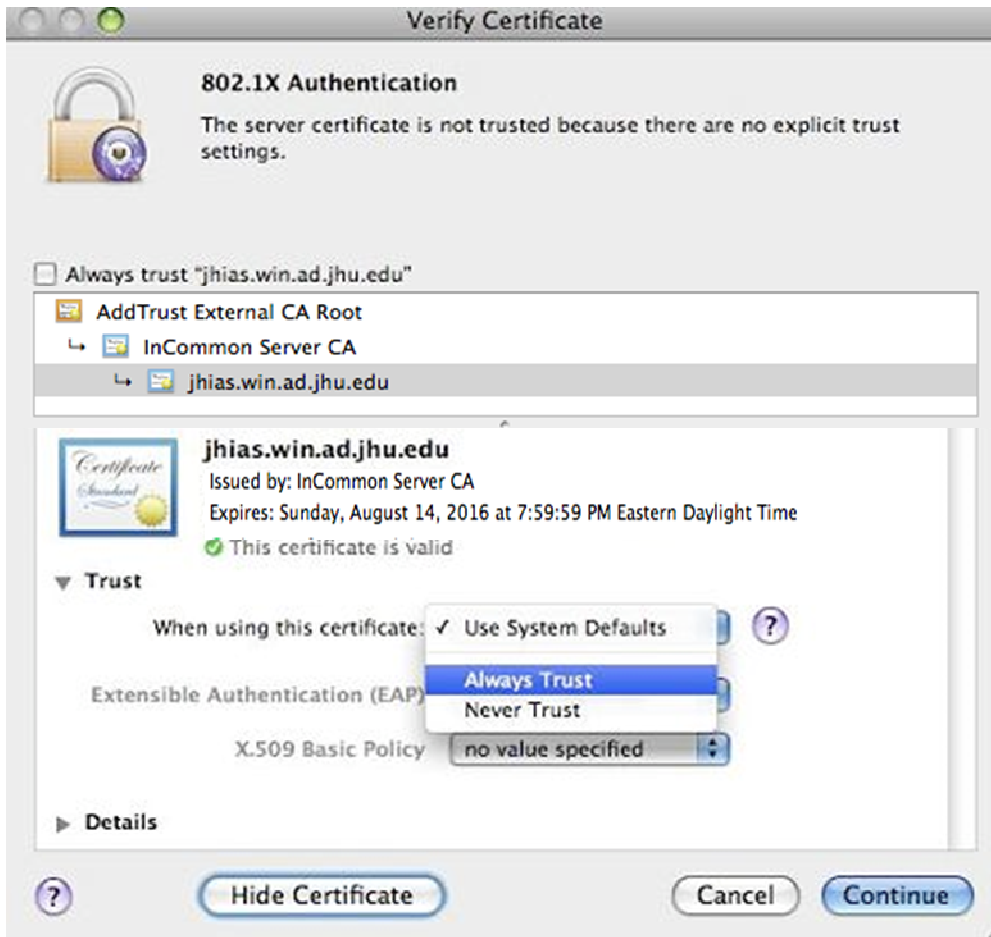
Verify Certificate

802.1X Authentication

The server certificate is not trusted because there are no explicit trust settings.

Always trust "jhias.win.ad.jhu.edu"

AddTrust External CA Root

InCommon Server CA

jhias.win.ad.jhu.edu

Certificate Standard

jhias.win.ad.jhu.edu

Issued by: InCommon Server CA

Expires: Sunday, August 14, 2016 at 7:59:59 PM Eastern Daylight Time

This certificate is valid

Trust

When using this certificate: ✓ Use System Defaults

Always Trust

Never Trust

Extensible Authentication (EAP)

X.509 Basic Policy no value specified

Details

?

Hide Certificate

Cancel

Continue